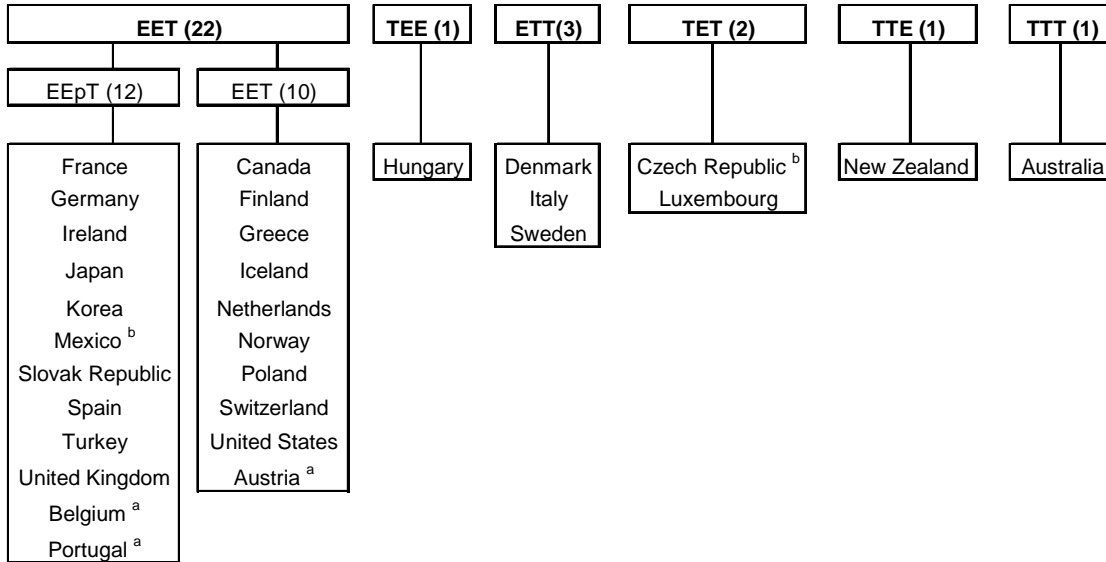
EET (22)

EEpT (12)

France
Germany
Ireland
Japan
Korea
Mexico $^{b}$
Slovak Republic
Spain
Turkey
United Kingdom
Belgium $^{a}$
Portugal $^{a}$

EET (10)

Canada
Finland
Greece
Iceland
Netherlands
Norway
Poland
Switzerland
United States
Austria $^{a}$

TEE (1)

Hungary

ETT(3)

Denmark
Italy
Sweden

TET (2)

Czech Republic $^{b}$
Luxembourg

TTE (1)

New Zealand

TTT (1)

Australia